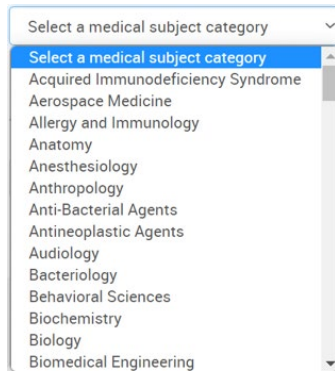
Select a medical subject category

Select a medical subject category
Acquired Immunodeficiency Syndrome
Aerospace Medicine
Allergy and Immunology
Anatomy
Anesthesiology
Anthropology
Anti-Bacterial Agents
Antineoplastic Agents
Audiology
Bacteriology
Behavioral Sciences
Biochemistry
Biology
Biomedical Engineering